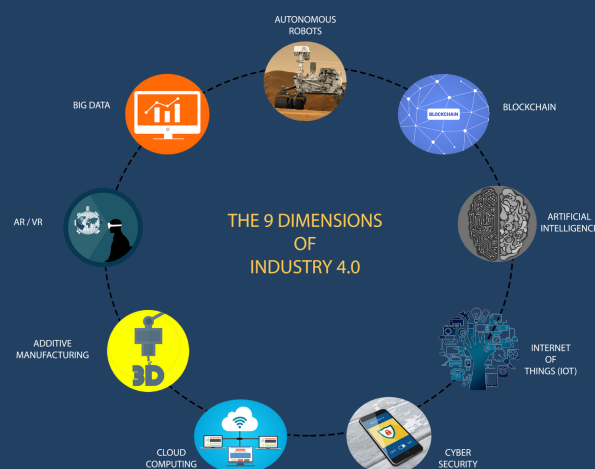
AUTONOMOUS ROBOTS

BIG DATA

BLOCKCHAIN

BLOCKCHAIN

AR / VR

THE 9 DIMENSIONS OF INDUSTRY 4.0

ARTIFICIAL INTELLIGENCE

ADDITIVE MANUFACTURING

3D

INTERNET OF THINGS (IOT)

CLOUD COMPUTING

CYBER SECURITY